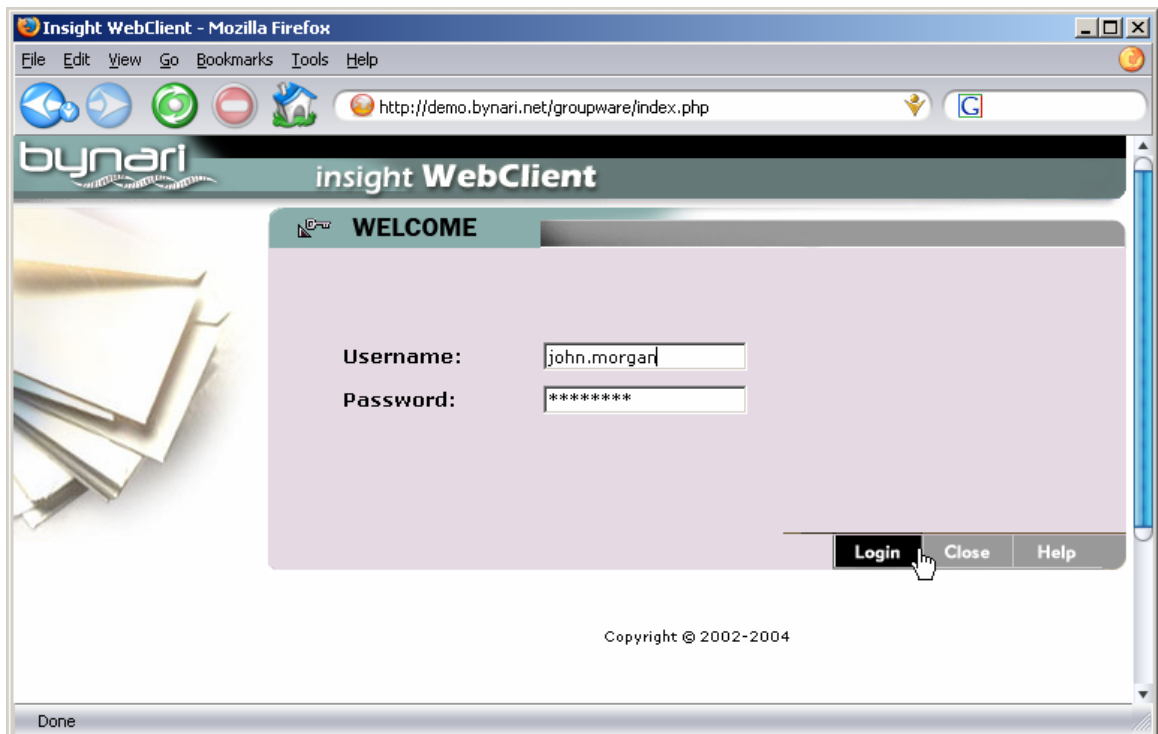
Insight WebClient - Mozilla Firefox

File Edit View Go Bookmarks Tools Help

http://demo.bynari.net/groupware/index.php

bynari

insight WebClient

WELCOME

Username: john.morgan

Password: ********

Login Close Help

Copyright © 2002-2004

Done